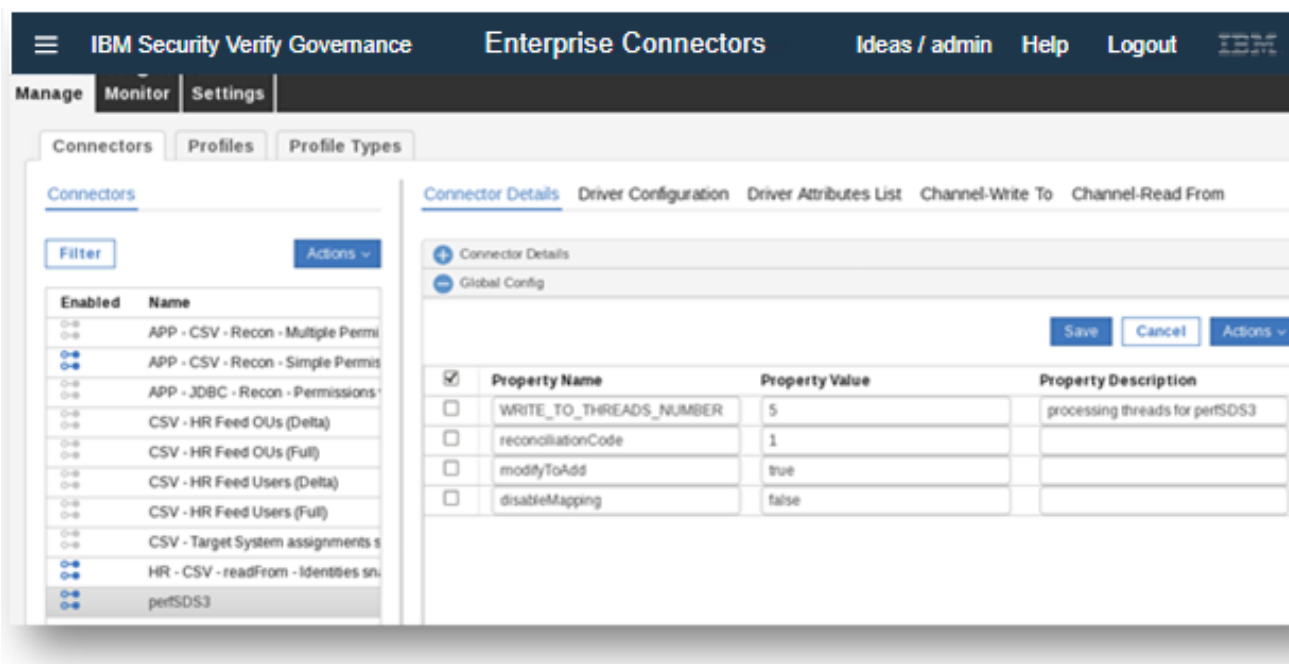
IBM Security Verify Governance Enterprise Connectors Ideas / admin Help Logout IBM

Manage Monitor Settings

Connectors Profiles Profile Types

Connectors

Filter Actions

| Enabled | Name |
|---|---|
| | APP - CSV - Recon - Multiple Permi |
| | APP - CSV - Recon - Simple Permis |
| | APP - JDBC - Recon - Permissions |
| | CSV - HR Feed OUs (Delta) |
| | CSV - HR Feed OUs (Full) |
| | CSV - HR Feed Users (Delta) |
| | CSV - HR Feed Users (Full) |
| | CSV - Target System assignments s |
| | HR - CSV - readFrom - Identities sn |
| | perfSDS3 |

Connector Details Driver Configuration Driver Attributes List Channel-Write To Channel-Read From

Connector Details

Global Config

Save Cancel Actions

| | Property Name | Property Value | Property Description |
|---|---|---|---|
| | WRITE_TO_THREADS_NUMBER | 5 | processing threads for perfSDS3 |
| | reconciliationCode | 1 | |
| | modifyToAdd | true | |
| | disableMapping | false | |